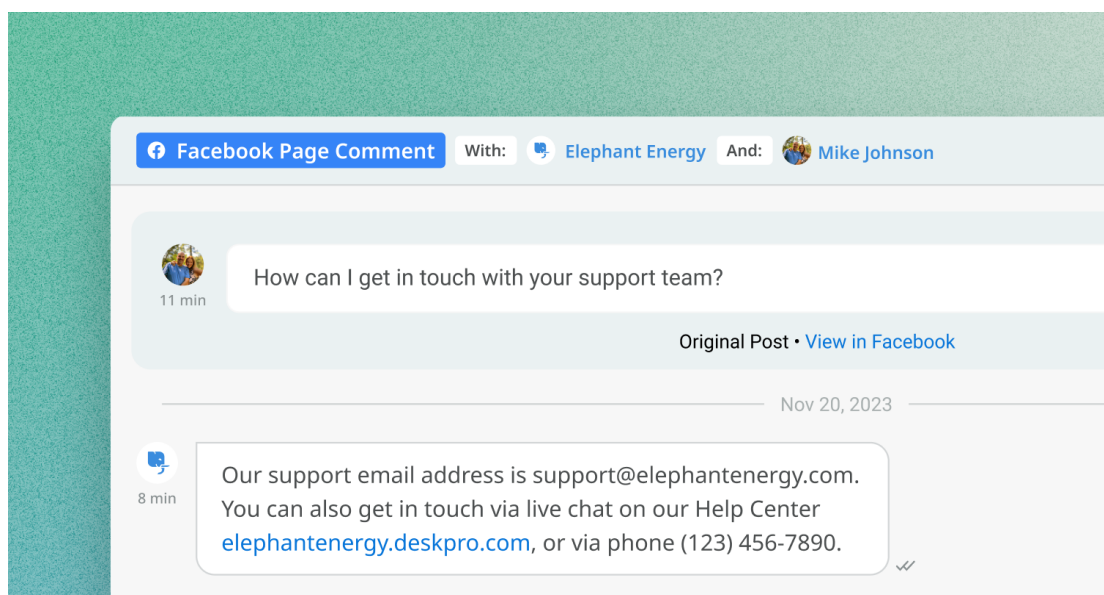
Facebook Page Comment With: Elephant Energy And: Mike Johnson

11 min

How can I get in touch with your support team?

Original Post • View in Facebook

Nov 20, 2023

8 min

Our support email address is support@elephantenergy.com. You can also get in touch via live chat on our Help Center elephantenergy.deskpro.com, or via phone (123) 456-7890.